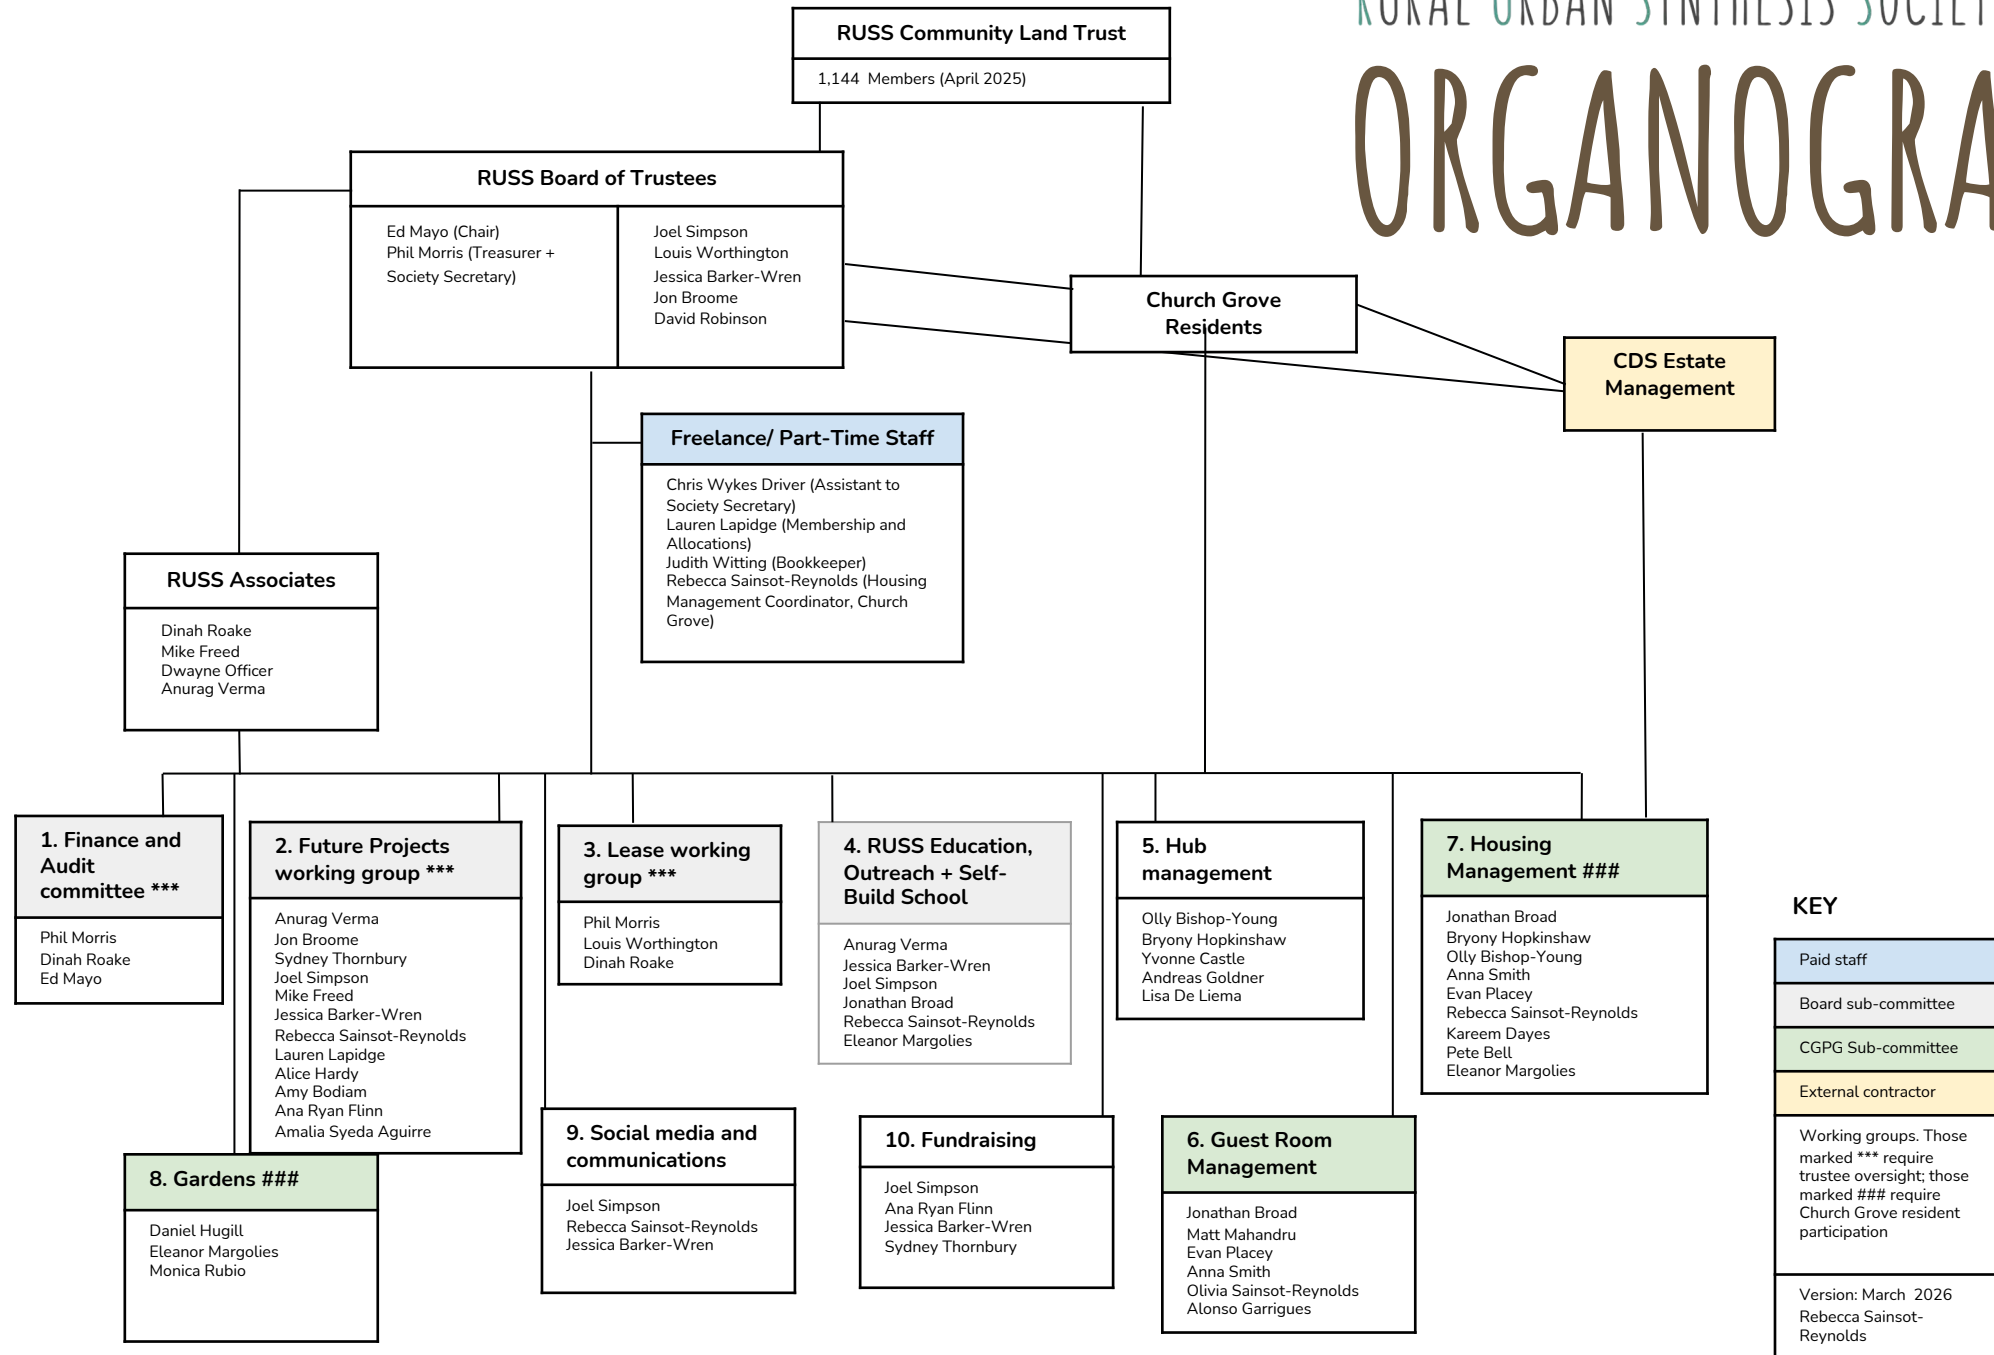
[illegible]URAL URBAN SYNTHESIS SOCIET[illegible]

ORGANOGRA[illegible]

RUSS Community Land Trust

1,144 Members (April 2025)

RUSS Board of Trustees

Ed Mayo (Chair)
Phil Morris (Treasurer + Society Secretary)

Joel Simpson
Louis Worthington
Jessica Barker-Wren
Jon Broome
David Robinson

Church Grove Residents

CDS Estate Management

Freelance/ Part-Time Staff

Chris Wykes Driver (Assistant to Society Secretary)
Lauren Lapidge (Membership and Allocations)
Judith Witting (Bookkeeper)
Rebecca Sainsot-Reynolds (Housing Management Coordinator, Church Grove)

RUSS Associates

Dinah Roake
Mike Freed
Dwayne Officer
Anurag Verma

1. Finance and Audit committee ***

Phil Morris
Dinah Roake
Ed Mayo

2. Future Projects working group ***

Anurag Verma
Jon Broome
Sydney Thornbury
Joel Simpson
Mike Freed
Jessica Barker-Wren
Rebecca Sainsot-Reynolds
Lauren Lapidge
Alice Hardy
Amy Bodiam
Ana Ryan Flinn
Amalia Syeda Aguirre

3. Lease working group ***

Phil Morris
Louis Worthington
Dinah Roake

4. RUSS Education, Outreach + Self-Build School

Anurag Verma
Jessica Barker-Wren
Joel Simpson
Jonathan Broad
Rebecca Sainsot-Reynolds
Eleanor Margolies

5. Hub management

Olly Bishop-Young
Bryony Hopkinshaw
Yvonne Castle
Andreas Goldner
Lisa De Liema

7. Housing Management ###

Jonathan Broad
Bryony Hopkinshaw
Olly Bishop-Young
Anna Smith
Evan Placey
Rebecca Sainsot-Reynolds
Kareem Dayes
Pete Bell
Eleanor Margolies

KEY

Paid staff
Board sub-committee
CGPG Sub-committee
External contractor
Working groups. Those marked *** require trustee oversight; those marked ### require Church Grove resident participation

Version: March 2026
Rebecca Sainsot-Reynolds

8. Gardens ###

Daniel Hugill
Eleanor Margolies
Monica Rubio

9. Social media and communications

Joel Simpson
Rebecca Sainsot-Reynolds
Jessica Barker-Wren

10. Fundraising

Joel Simpson
Ana Ryan Flinn
Jessica Barker-Wren
Sydney Thornbury

6. Guest Room Management

Jonathan Broad
Matt Mahandru
Evan Placey
Anna Smith
Olivia Sainsot-Reynolds
Alonso Garrigues